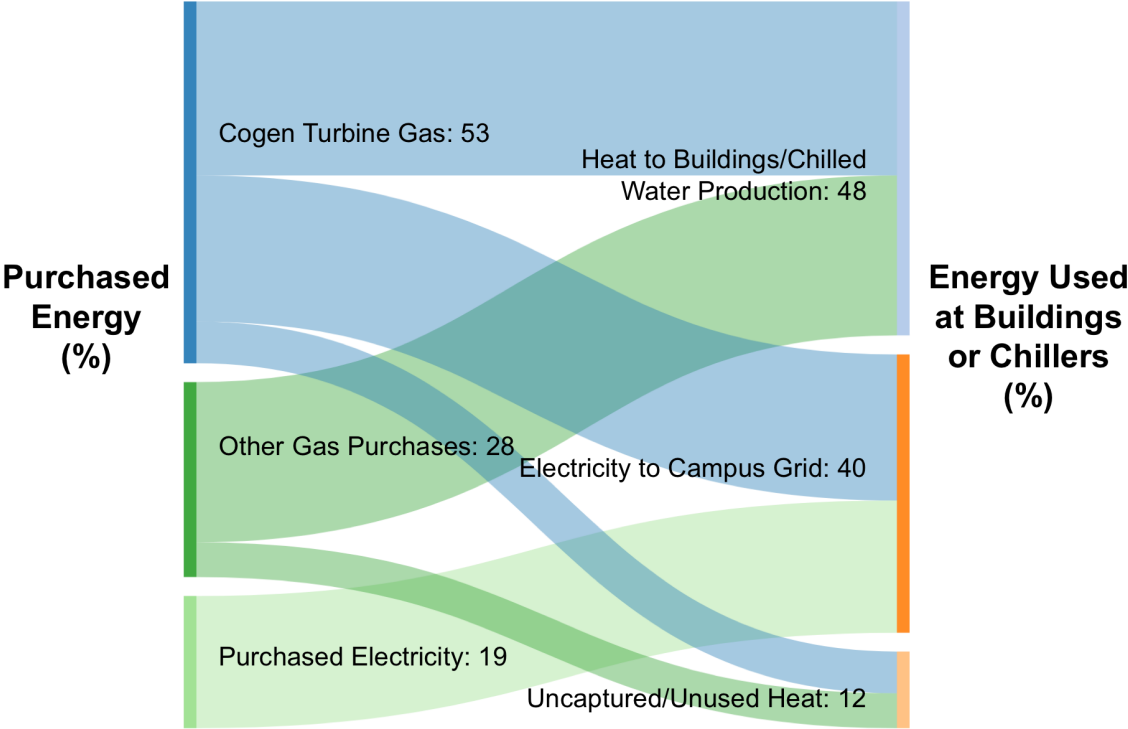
Purchased Energy (%)

Cogen Turbine Gas: 53

Other Gas Purchases: 28

Purchased Electricity: 19

Heat to Buildings/Chilled Water Production: 48

Electricity to Campus Grid: 40

Uncaptured/Unused Heat: 12

Energy Used at Buildings or Chillers (%)